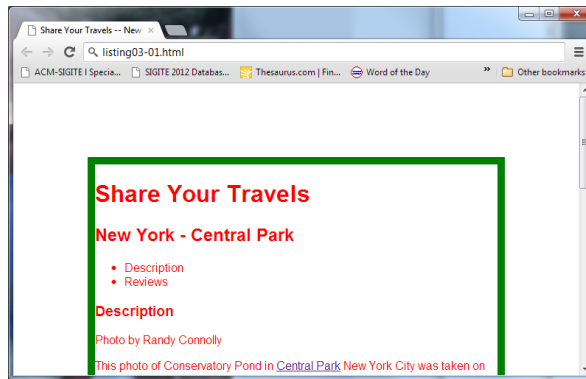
Share Your Travels -- New ×

listing03-01.html

ACM-SIGITE | Specia... SIGITE 2012 Databas... Thesaurus.com | Fin... Word of the Day » Other bookmarks

# Share Your Travels

## New York - Central Park

- Description
- Reviews

### Description

Photo by Randy Connolly

This photo of Conservatory Pond in Central Park New York City was taken on